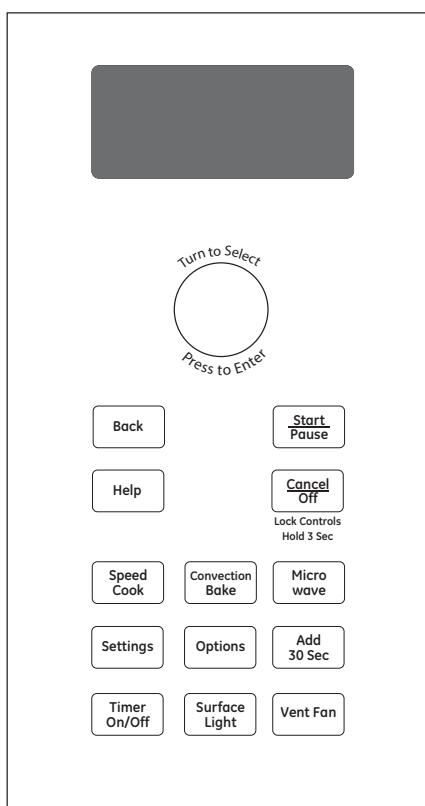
Turn to Select

Press to Enter

Back

Start
Pause

Help

Cancel
Off

Lock Controls
Hold 3 Sec

Speed
Cook

Convection
Bake

Micro
wave

Settings

Options

Add
30 Sec

Timer
On/Off

Surface
Light

Vent Fan